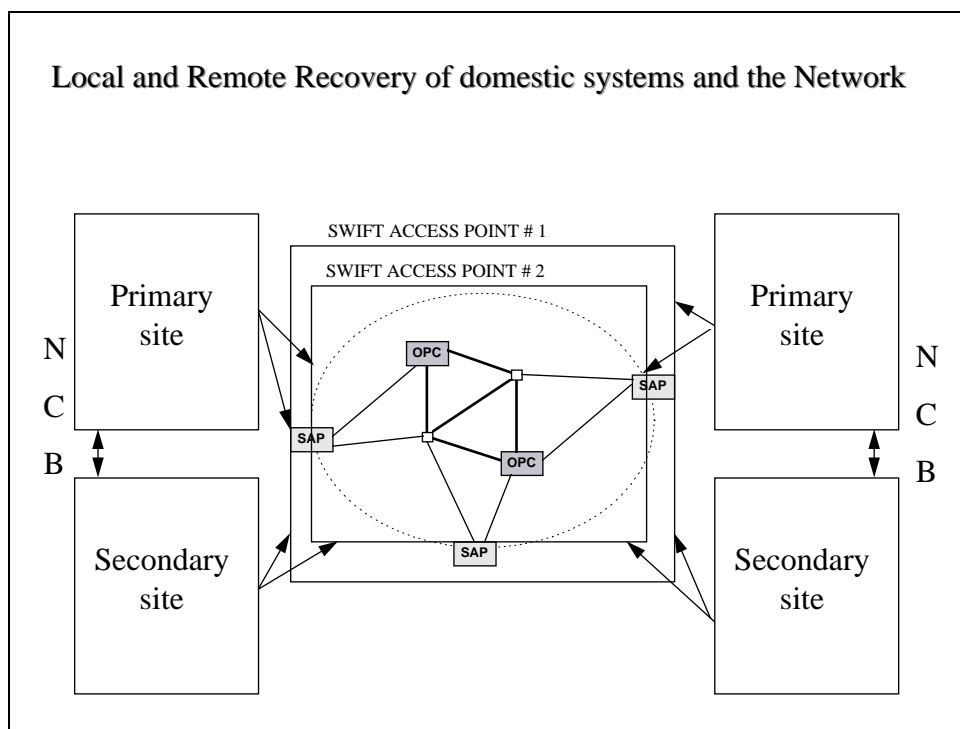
Local and Remote Recovery of domestic systems and the Network

Primary site

N

C

B

Secondary site

SWIFT ACCESS POINT # 1

SWIFT ACCESS POINT # 2

OPC

SAP

OPC

SAP

SAP

Primary site

N

C

B

Secondary site